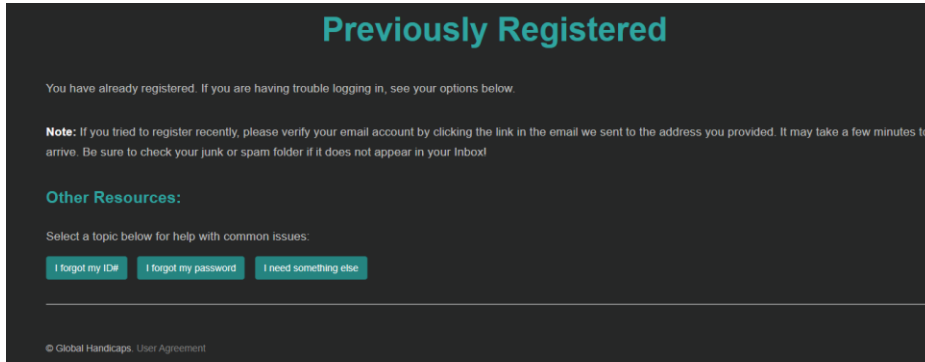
Previously Registered

You have already registered. If you are having trouble logging in, see your options below.

Note: If you tried to register recently, please verify your email account by clicking the link in the email we sent to the address you provided. It may take a few minutes t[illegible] arrive. Be sure to check your junk or spam folder if it does not appear in your Inbox!

Other Resources:

Select a topic below for help with common issues:

I forgot my ID#

I forgot my password

I need something else

© Global Handicaps. User Agreement